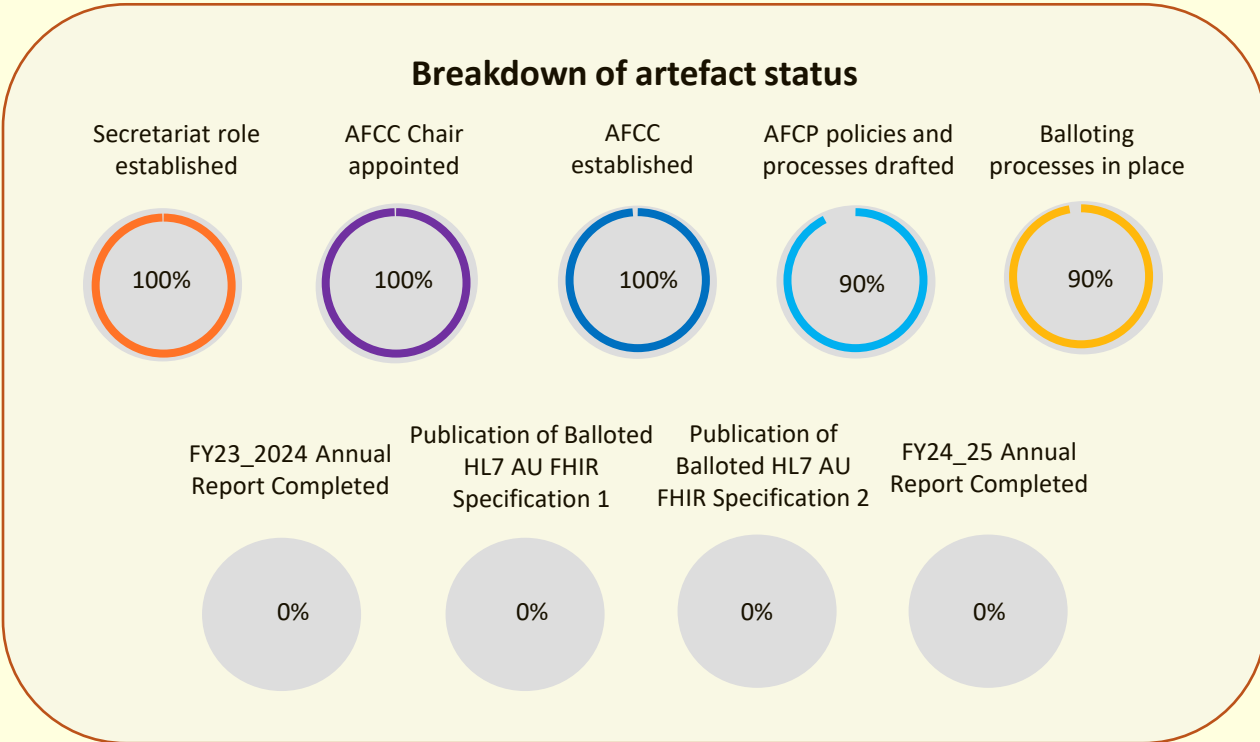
Breakdown of artefact status

Secretariat role established

100%

AFCC Chair appointed

100%

AFCC established

100%

AFCP policies and processes drafted

90%

Balloting processes in place

90%

FY23_2024 Annual Report Completed

0%

Publication of Balloted HL7 AU FHIR Specification 1

0%

Publication of Balloted HL7 AU FHIR Specification 2

0%

FY24_25 Annual Report Completed

0%